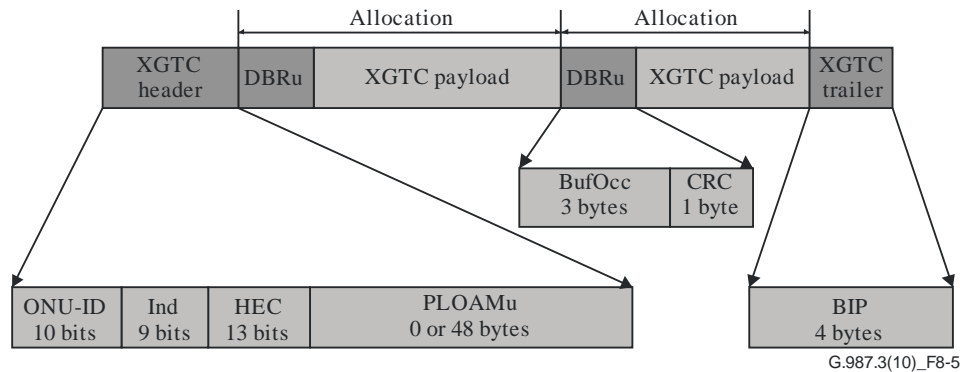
Allocation

Allocation

XGTC header

DBRu

XGTC payload

DBRu

XGTC payload

XGTC trailer

BufOcc 3 bytes

CRC 1 byte

ONU-ID 10 bits

Ind 9 bits

HEC 13 bits

PLOAMu 0 or 48 bytes

BIP 4 bytes

G.987.3(10)_F8-5